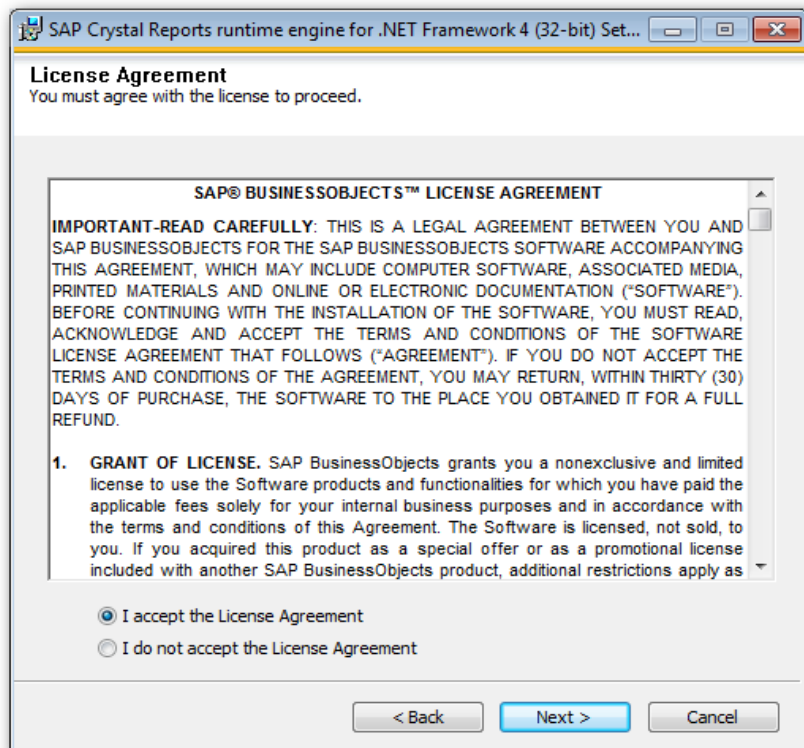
SAP Crystal Reports runtime engine for .NET Framework 4 (32-bit) Set...

License Agreement
You must agree with the license to proceed.

SAP® BUSINESSOBJECTS™ LICENSE AGREEMENT

IMPORTANT-READ CAREFULLY: THIS IS A LEGAL AGREEMENT BETWEEN YOU AND SAP BUSINESSOBJECTS FOR THE SAP BUSINESSOBJECTS SOFTWARE ACCOMPANYING THIS AGREEMENT, WHICH MAY INCLUDE COMPUTER SOFTWARE, ASSOCIATED MEDIA, PRINTED MATERIALS AND ONLINE OR ELECTRONIC DOCUMENTATION ("SOFTWARE"). BEFORE CONTINUING WITH THE INSTALLATION OF THE SOFTWARE, YOU MUST READ, ACKNOWLEDGE AND ACCEPT THE TERMS AND CONDITIONS OF THE SOFTWARE LICENSE AGREEMENT THAT FOLLOWS ("AGREEMENT"). IF YOU DO NOT ACCEPT THE TERMS AND CONDITIONS OF THE AGREEMENT, YOU MAY RETURN, WITHIN THIRTY (30) DAYS OF PURCHASE, THE SOFTWARE TO THE PLACE YOU OBTAINED IT FOR A FULL REFUND.

1. GRANT OF LICENSE. SAP BusinessObjects grants you a nonexclusive and limited license to use the Software products and functionalities for which you have paid the applicable fees solely for your internal business purposes and in accordance with the terms and conditions of this Agreement. The Software is licensed, not sold, to you. If you acquired this product as a special offer or as a promotional license included with another SAP BusinessObjects product, additional restrictions apply as

I accept the License Agreement
I do not accept the License Agreement

< Back
Next >
Cancel